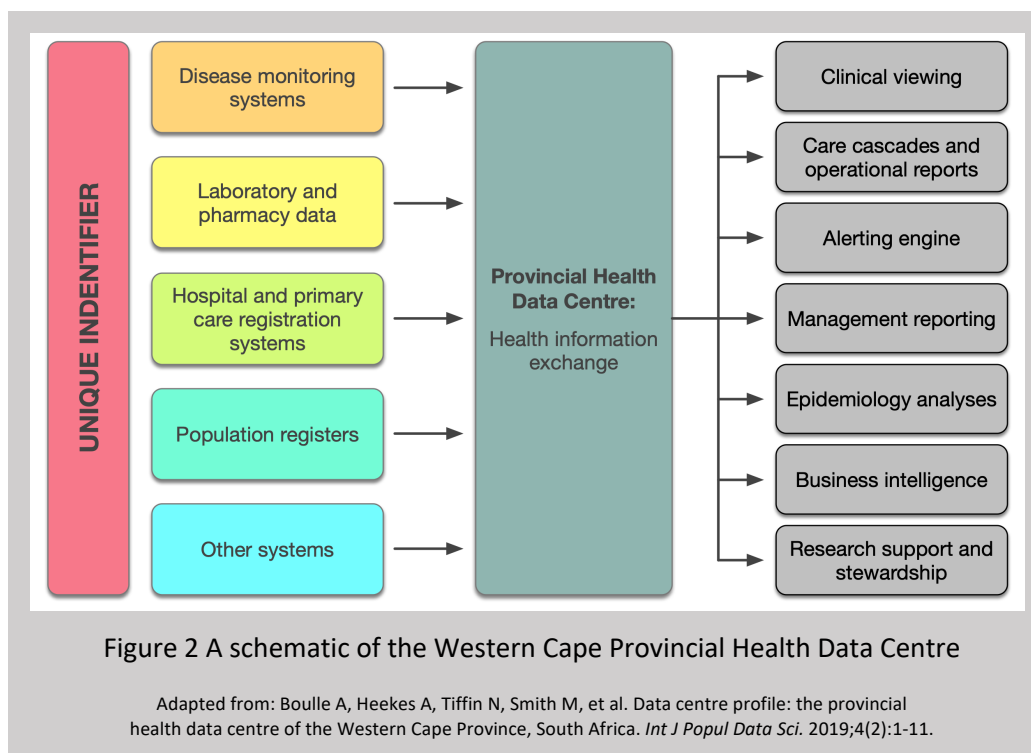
UNIQUE INDENTIFIER

Disease monitoring systems

Laboratory and pharmacy data

Hospital and primary care registration systems

Population registers

Other systems

Provincial Health Data Centre:

Health information exchange

Clinical viewing

Care cascades and operational reports

Alerting engine

Management reporting

Epidemiology analyses

Business intelligence

Research support and stewardship

Figure 2 A schematic of the Western Cape Provincial Health Data Centre

Adapted from: Boulle A, Heekes A, Tiffin N, Smith M, et al. Data centre profile: the provincial health data centre of the Western Cape Province, South Africa. Int J Popul Data Sci. 2019;4(2):1-11.